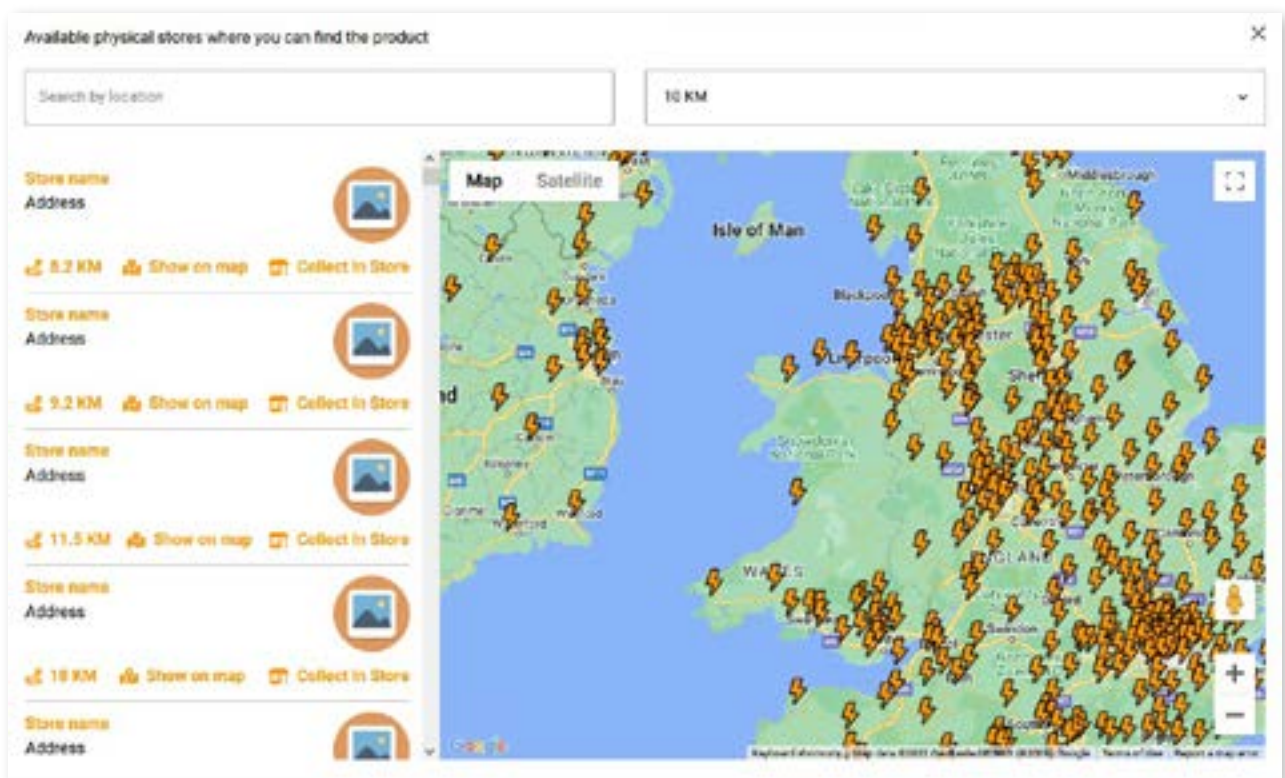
Available physical stores where you can find the product

×

Search by location

10 KM

Store name
Address

8.2 KM Show on map Collect in Store

Store name
Address

9.2 KM Show on map Collect in Store

Store name
Address

11.5 KM Show on map Collect in Store

Store name
Address

18 KM Show on map Collect in Store

Store name
Address

Map Satellite

Isle of Man

Blackpool

Liverpool

Snowdonia

WALES

ENGLAND

nd

Google

Keyboard shortcuts Map data ©2021 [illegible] Google Terms of Use Report a map error